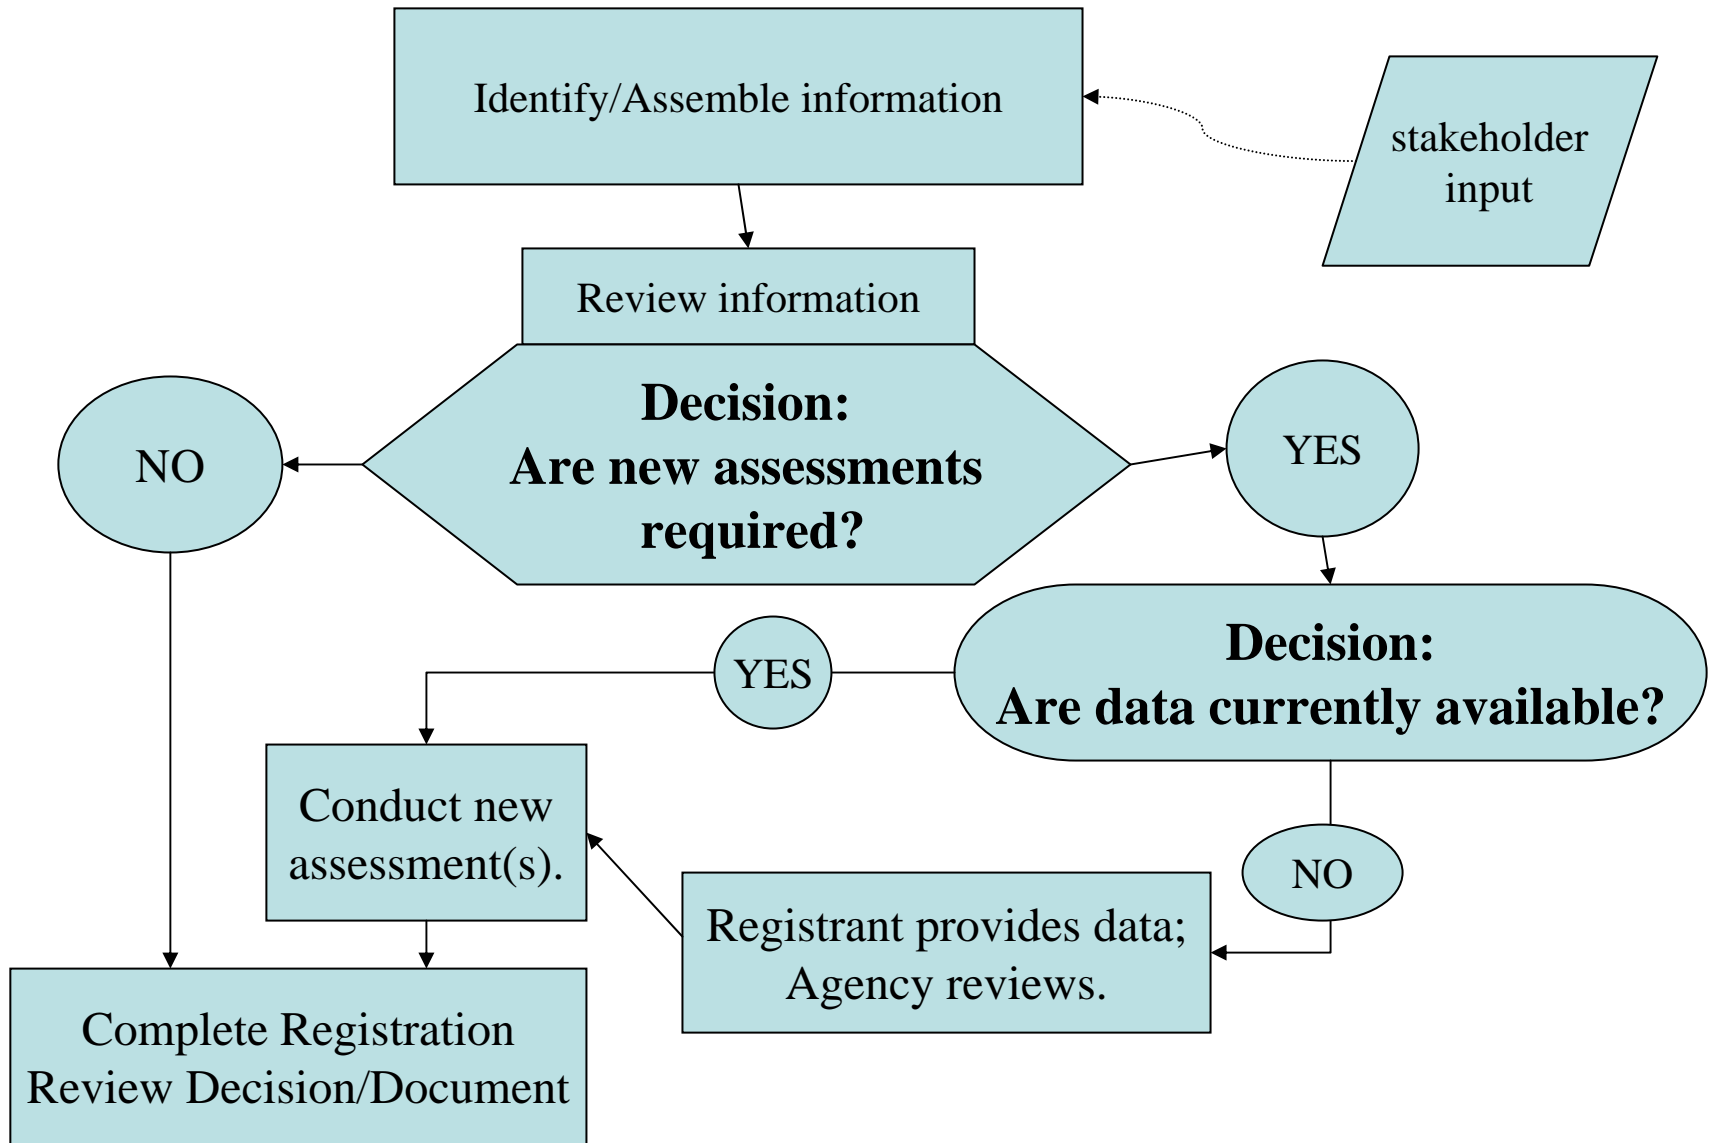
Identify/Assemble information

stakeholder input

Review information

Decision:
Are new assessments required?

NO

YES

Decision:
Are data currently available?

YES

Conduct new assessment(s).

NO

Registrant provides data; Agency reviews.

Complete Registration Review Decision/Document